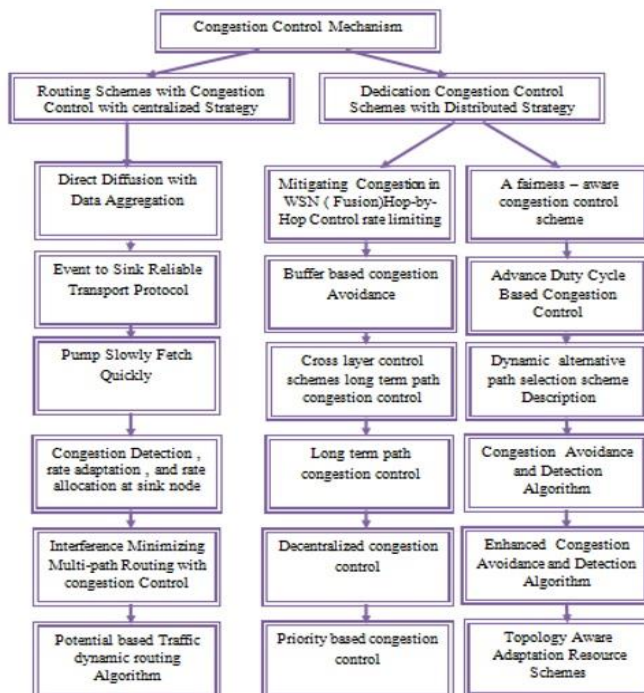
Congestion Control Mechanism

Routing Schemes with Congestion Control with centralized Strategy

Dedication Congestion Control Schemes with Distributed Strategy

Direct Diffusion with Data Aggregation

Event to Sink Reliable Transport Protocol

Pump Slowly Fetch Quickly

Congestion Detection , rate adaptation , and rate allocation at sink node

Interference Minimizing Multi-path Routing with congestion Control

Potential based Traffic dynamic routing Algorithm

Mitigating Congestion in WSN ( Fusion)Hop-by-Hop Control rate limiting

Buffer based congestion Avoidance

Cross layer control schemes long term path congestion control

Long term path congestion control

Decentralized congestion control

Priority based congestion control

A fairness – aware congestion control scheme

Advance Duty Cycle Based Congestion Control

Dynamic alternative path selection scheme Description

Congestion Avoidance and Detection Algorithm

Enhanced Congestion Avoidance and Detection Algorithm

Topology Aware Adaptation Resource Schemes